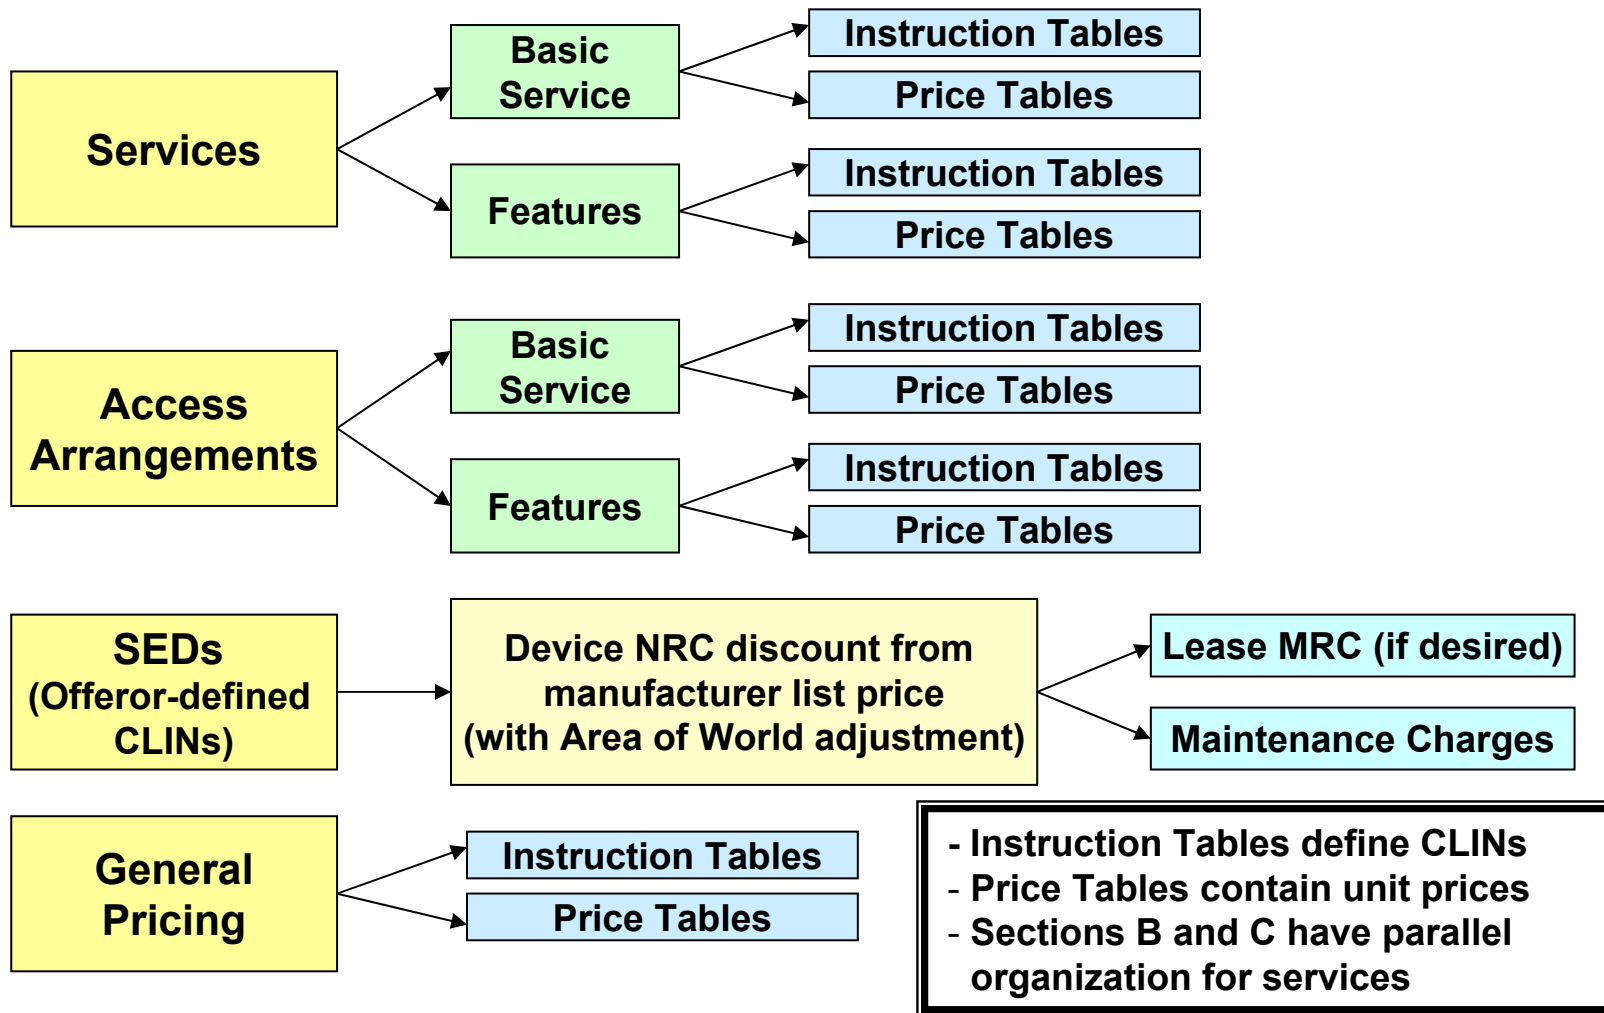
Services

Basic Service

Instruction Tables

Price Tables

Features

Instruction Tables

Price Tables

Access Arrangements

Basic Service

Instruction Tables

Price Tables

Features

Instruction Tables

Price Tables

SEDs (Offeror-defined CLINs)

Device NRC discount from manufacturer list price (with Area of World adjustment)

Lease MRC (if desired)

Maintenance Charges

General Pricing

Instruction Tables

Price Tables

- Instruction Tables define CLINs
- Price Tables contain unit prices
- Sections B and C have parallel organization for services